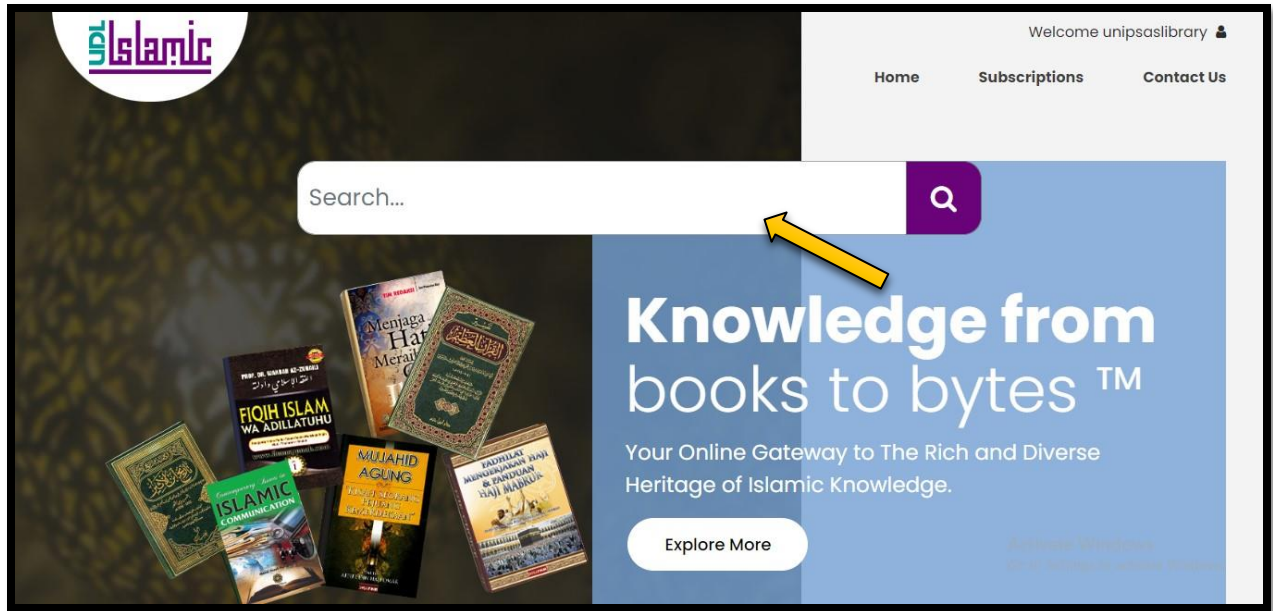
UDL Islamic

Welcome unipsaslibrary

Home Subscriptions Contact Us

Search...

Knowledge from books to bytes ™

Your Online Gateway to The Rich and Diverse Heritage of Islamic Knowledge.

Explore More

FIQIH ISLAM WA ADILLATUHU

PROF. DR. WAHBAH AZ-ZUHAILI

Menjaga Hati Meraih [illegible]

MUJAHID AGUNG

FADHILAT MENGERJAKAN HAJI & PANDUAN HAJI MABRUR

ISLAMIC COMMUNICATION

Activate Windows
Go to Settings to activate Windows.